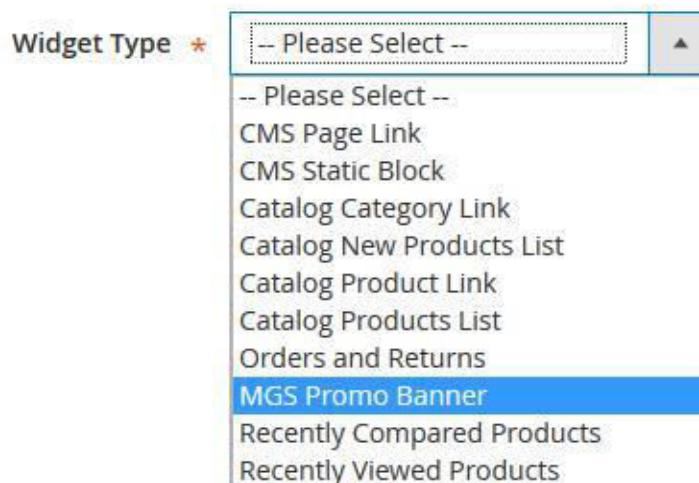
Widget Type *

-- Please Select --

-- Please Select --
CMS Page Link
CMS Static Block
Catalog Category Link
Catalog New Products List
Catalog Product Link
Catalog Products List
Orders and Returns
MGS Promo Banner
Recently Compared Products
Recently Viewed Products